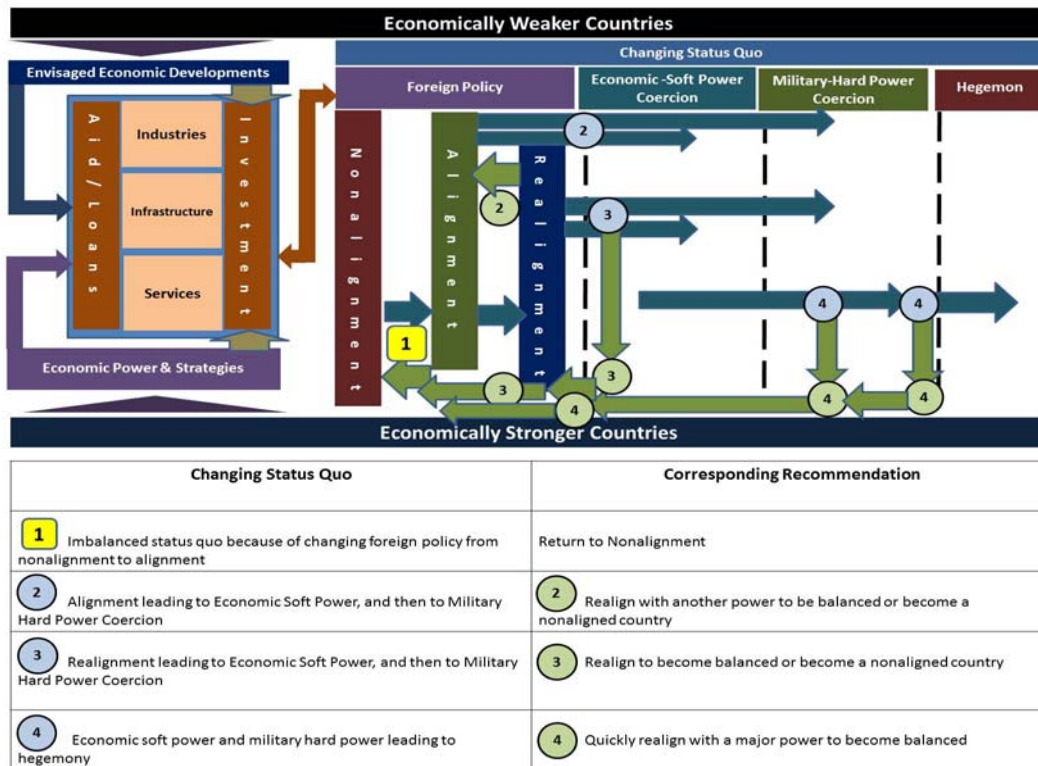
Economically Weaker Countries

Changing Status Quo

Envisaged Economic Developments

Foreign Policy

Economic -Soft Power Coercion

Military-Hard Power Coercion

Hegemon

Aid/Loans

Industries

Infrastructure

Services

Investment

Nonalignment

Alignment

Realignment

2

2

3

4

4

1

3

3

4

4

4

Economic Power & Strategies

Economically Stronger Countries

| Changing Status Quo | Corresponding Recommendation |
|---|---|
| 1 Imbalanced status quo because of changing foreign policy from nonalignment to alignment | Return to Nonalignment |
| 2 Alignment leading to Economic Soft Power, and then to Military Hard Power Coercion | 2 Realign with another power to be balanced or become a nonaligned country |
| 3 Realignment leading to Economic Soft Power, and then to Military Hard Power Coercion | 3 Realign to become balanced or become a nonaligned country |
| 4 Economic soft power and military hard power leading to hegemony | 4 Quickly realign with a major power to become balanced |